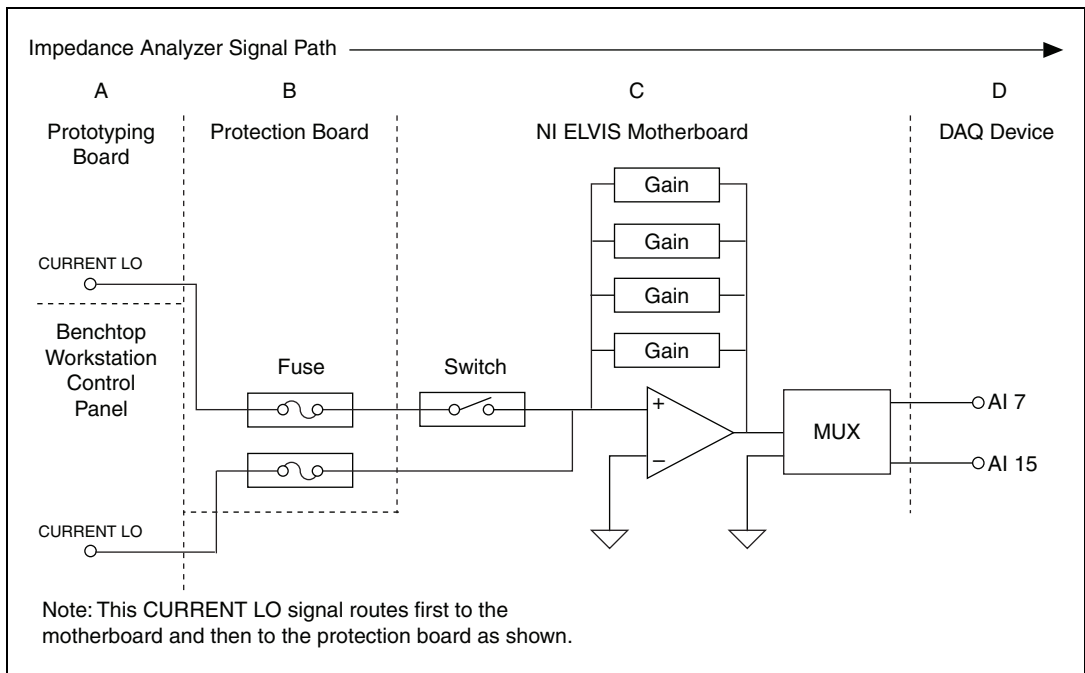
Impedance Analyzer Signal Path

A

Prototyping Board

B

Protection Board

C

NI ELVIS Motherboard

D

DAQ Device

Gain

Gain

Gain

Gain

CURRENT LO

Benchtop Workstation Control Panel

Fuse

Switch

+

−

MUX

AI 7

AI 15

CURRENT LO

Note: This CURRENT LO signal routes first to the motherboard and then to the protection board as shown.